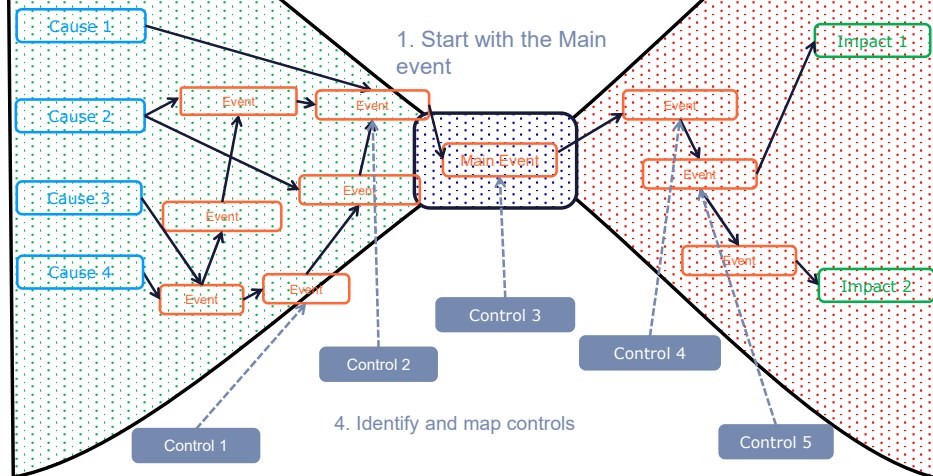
Cause 1

Cause 2

Cause 3

Cause 4

Event

Event

Event

Event

Event

Event

1. Start with the Main event

Main Event

Event

Event

Event

Impact 1

Impact 2

Control 3

Control 2

Control 4

Control 1

4. Identify and map controls

Control 5